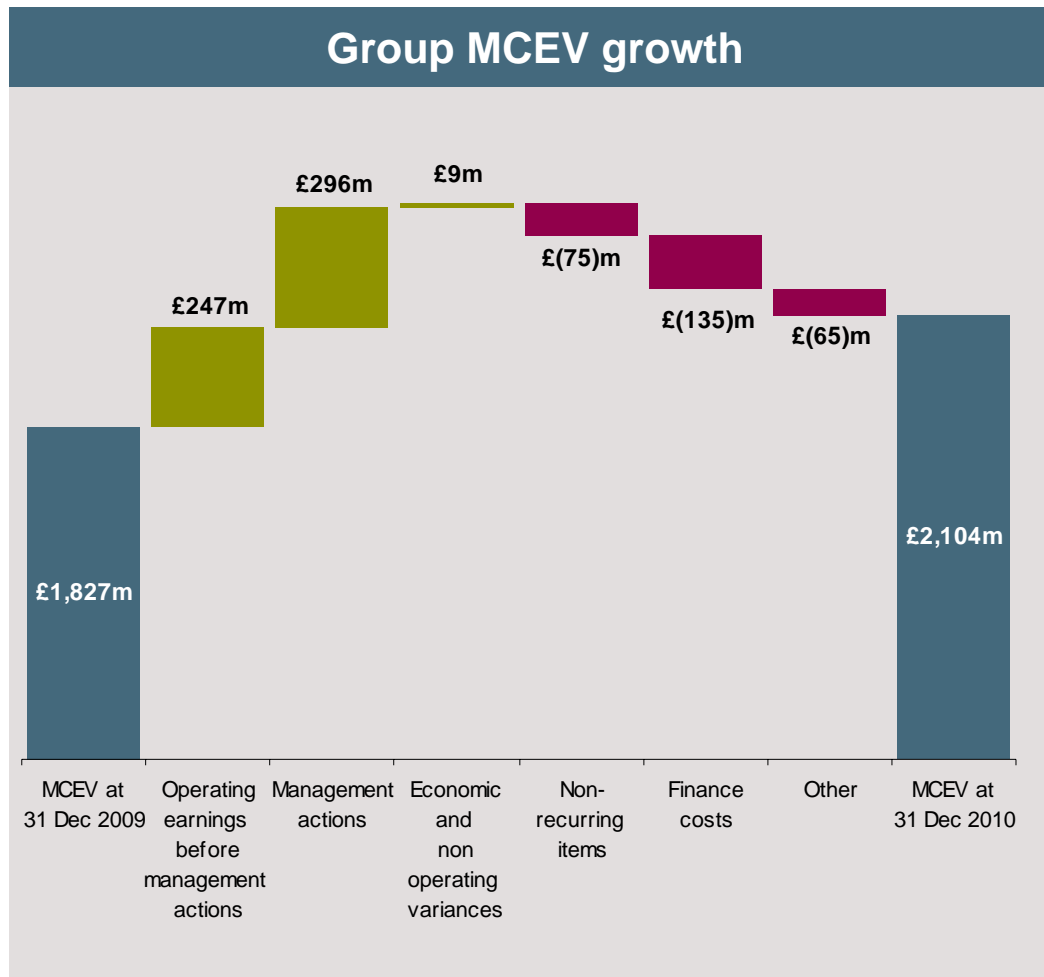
Group MCEV growth

£296m
£9m
£247m
£(75)m
£(135)m
£(65)m
£1,827m
£2,104m

MCEV at 31 Dec 2009
Operating earnings before management actions
Management actions
Economic and non operating variances
Non-recurring items
Finance costs
Other
MCEV at 31 Dec 2010